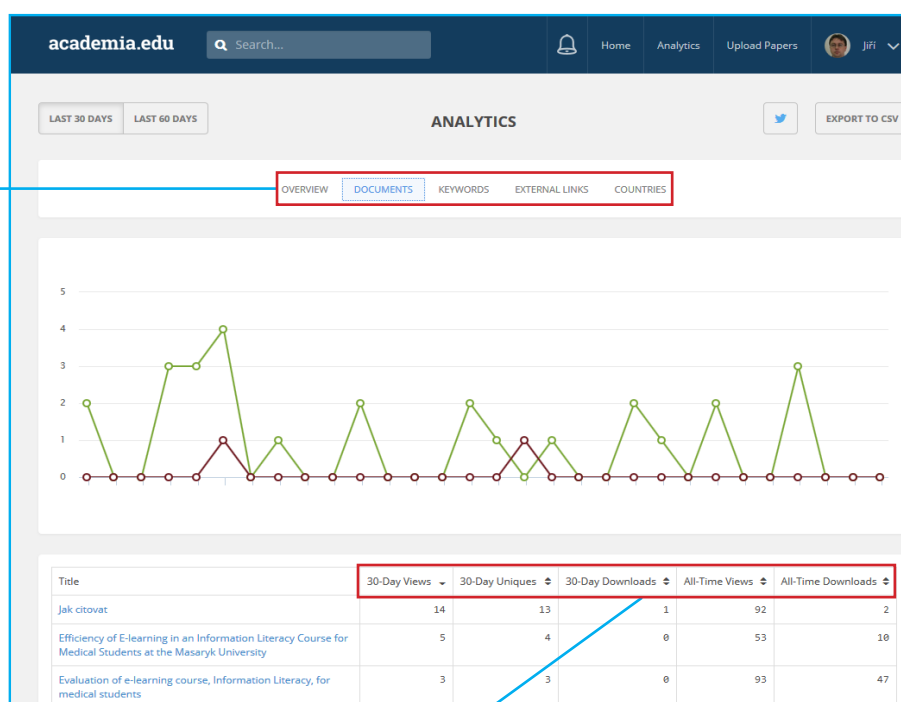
academia.edu
Search...
Home
Analytics
Upload Papers
Jiří

LAST 30 DAYS
LAST 60 DAYS
ANALYTICS
EXPORT TO CSV

OVERVIEW
DOCUMENTS
KEYWORDS
EXTERNAL LINKS
COUNTRIES

5
4
3
2
1
0

| Title | 30-Day Views | 30-Day Uniques | 30-Day Downloads | All-Time Views | All-Time Downloads |
|---|---|---|---|---|---|
| Jak citovat | 14 | 13 | 1 | 92 | 2 |
| Efficiency of E-learning in an Information Literacy Course for Medical Students at the Masaryk University | 5 | 4 | 0 | 53 | 10 |
| Evaluation of e-learning course, Information Literacy, for medical students | 3 | 3 | 0 | 93 | 47 |